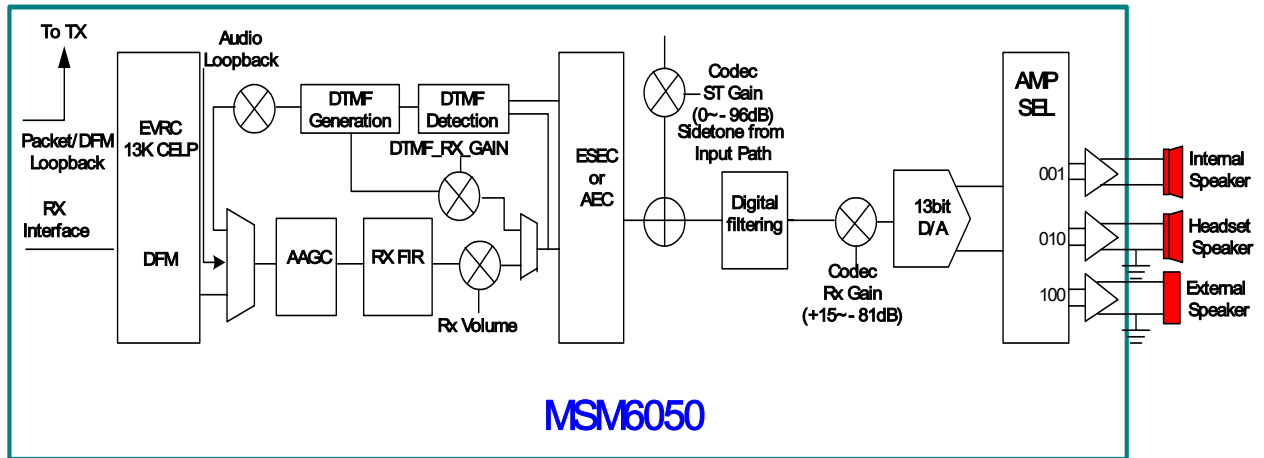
To TX

Audio Loopback

Packet/DFM Loopback

EVRC 13K CELP

RX Interface

DFM

DTMF Generation

DTMF Detection

DTMF_RX_GAIN

AAGC

RX FIR

Rx Volume

ESEC or AEC

Codec ST Gain (0~- 96dB)

Sidetone from Input Path

Digital filtering

Codec Rx Gain (+15~- 81dB)

13bit D/A

AMP SEL

001

010

100

Internal Speaker

Headset Speaker

External Speaker

MSM6050